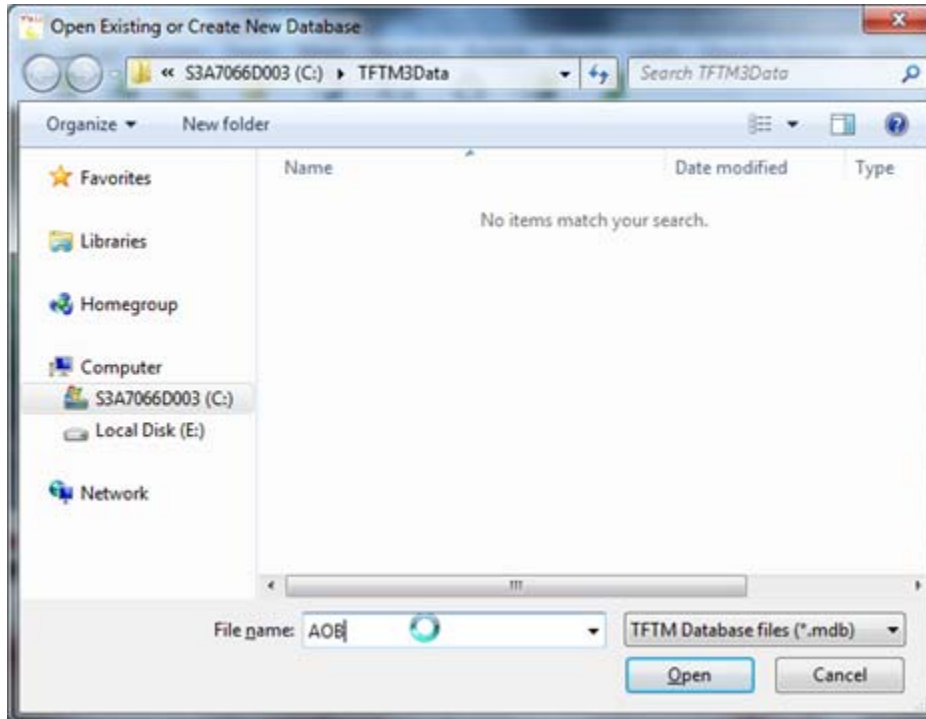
Open Existing or Create New Database

« S3A7066D003 (C:) ▸ TFTM3Data

Search TFTM3Data

Organize ▾ New folder

Favorites

Libraries

Homegroup

Computer

S3A7066D003 (C:)

Local Disk (E:)

Network

Name Date modified Type

No items match your search.

File name: AOB

TFTM Database files (*.mdb)

Open Cancel